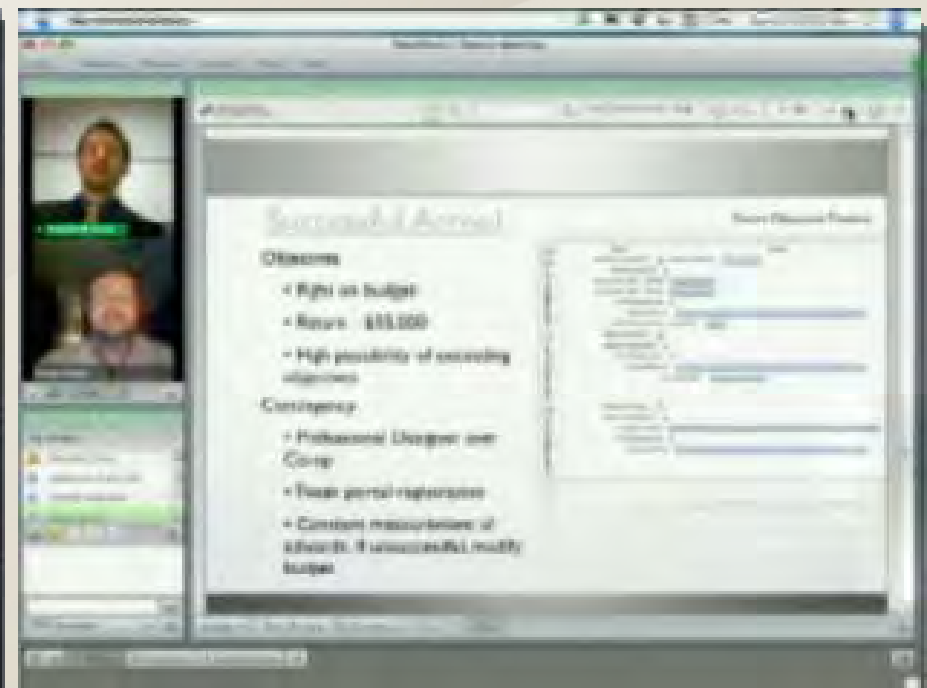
Successful Arrival

Objective

• Right on budget

• Return: $55,000

• High possibility of exceeding objectives

Contingency

• Professional Designer over Comp

• Tweak portal registration

• Constant measurement of adwords. If unsuccessful, modify budget